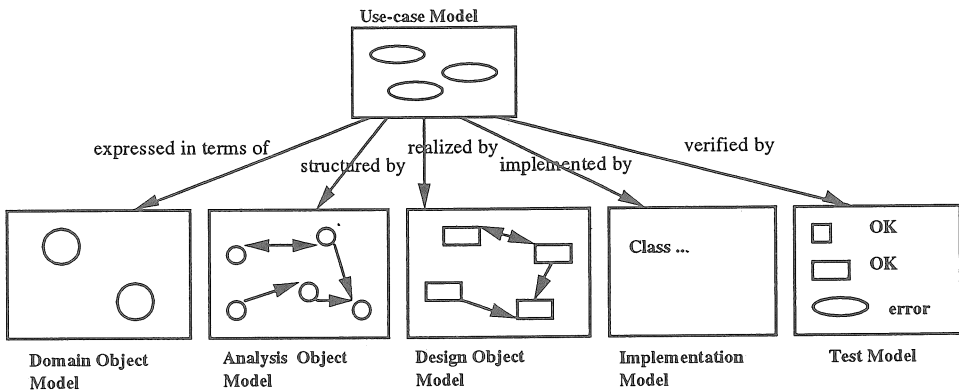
Use-case Model

expressed in terms of

structured by

realized by

implemented by

verified by

Class ...

OK

OK

error

Domain Object Model

Analysis Object Model

Design Object Model

Implementation Model

Test Model